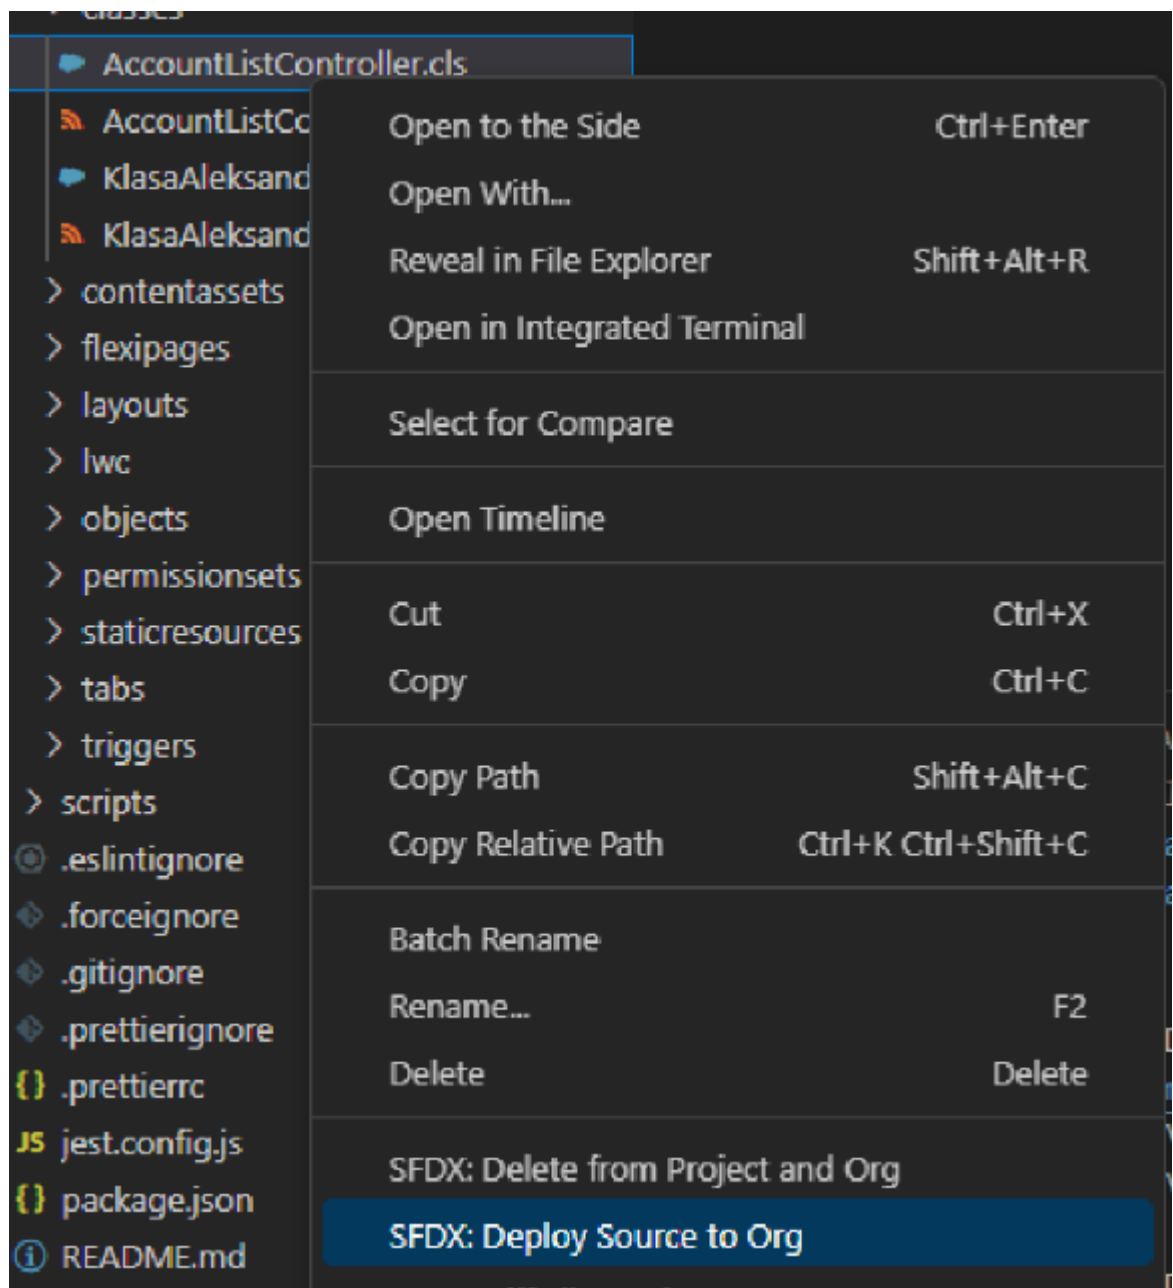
classes
AccountListController.cls
AccountListCo
KlasaAleksand
KlasaAleksand
contentassets
flexipages
layouts
lwc
objects
permissionsets
staticresources
tabs
triggers
scripts
.eslintignore
.forceignore
.gitignore
.prettierignore
.prettierrc
JS jest.config.js
package.json
README.md

Open to the Side Ctrl+Enter
Open With...
Reveal in File Explorer Shift+Alt+R
Open in Integrated Terminal
Select for Compare
Open Timeline
Cut Ctrl+X
Copy Ctrl+C
Copy Path Shift+Alt+C
Copy Relative Path Ctrl+K Ctrl+Shift+C
Batch Rename
Rename... F2
Delete Delete
SFDX: Delete from Project and Org
SFDX: Deploy Source to Org